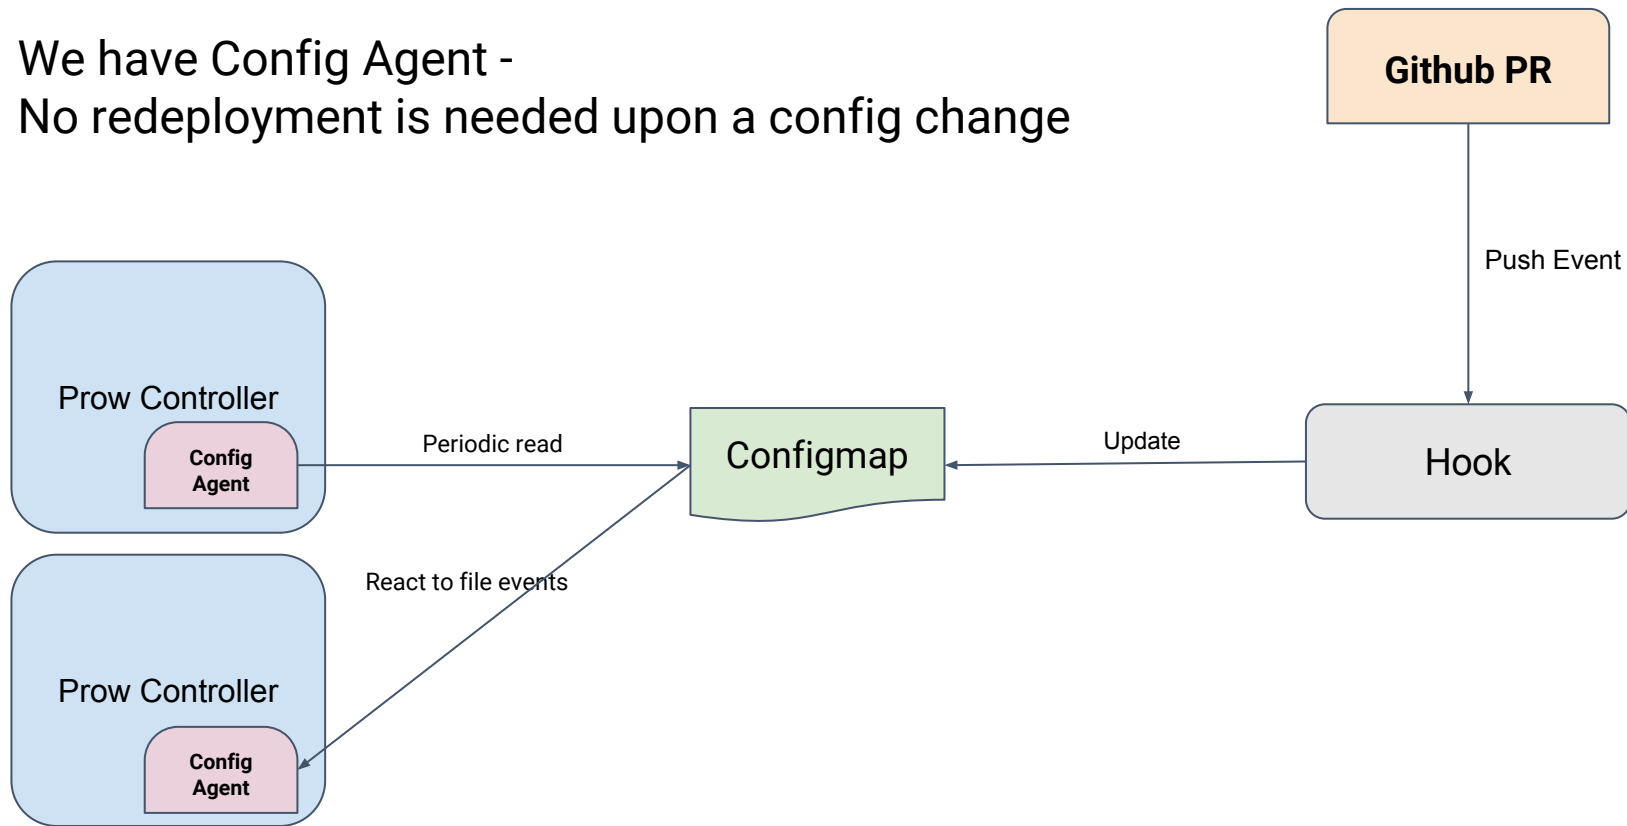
We have Config Agent -
No redeployment is needed upon a config change

Github PR

Push Event

Prow Controller

Config Agent

Periodic read

Configmap

Update

Hook

React to file events

Prow Controller

Config Agent